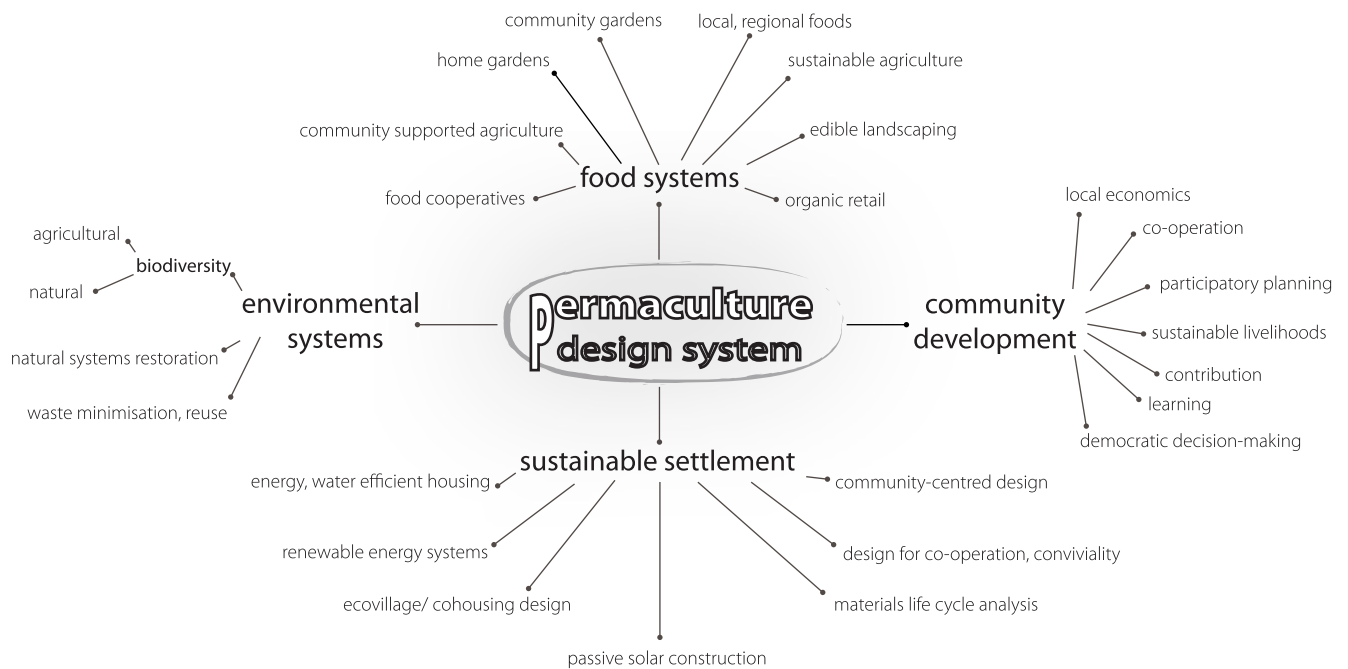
community gardens

local, regional foods

home gardens

sustainable agriculture

community supported agriculture

edible landscaping

food systems

food cooperatives

organic retail

local economics

co-operation

participatory planning

sustainable livelihoods

contribution

learning

democratic decision-making

community development

permaculture design system

agricultural

biodiversity

natural

environmental systems

natural systems restoration

waste minimisation, reuse

sustainable settlement

energy, water efficient housing

community-centred design

renewable energy systems

design for co-operation, conviviality

ecovillage/ cohousing design

materials life cycle analysis

passive solar construction